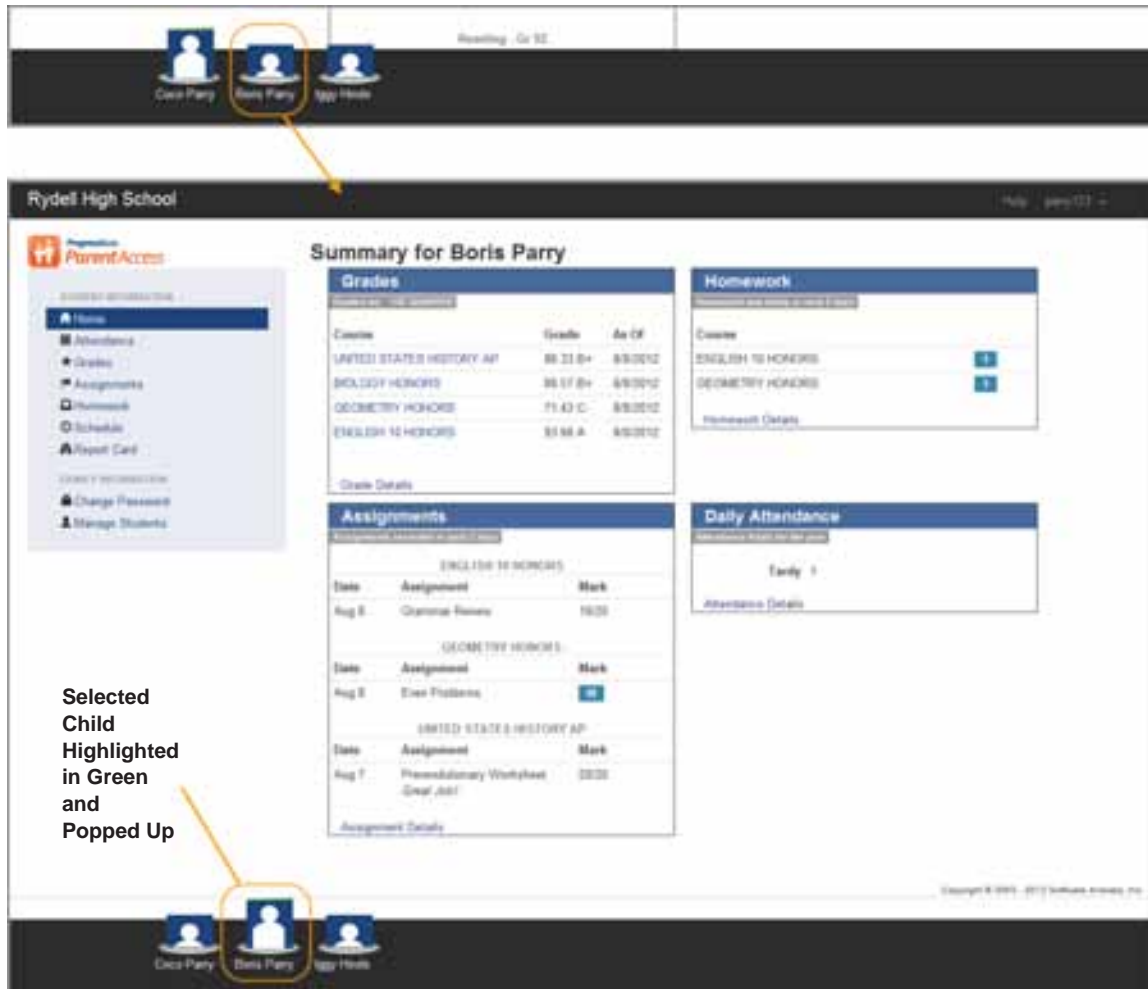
Reading - Gr 92

Cisco Parry Boris Parry Iggy Hoole

Rydell High School

Help parry123

ParentAccess

Summary for Boris Parry

STUDENT INFORMATION
Home
Attendance
Grades
Assignments
Homework
Schedule
Report Card

FAMILY INFORMATION
Change Password
Manage Students

Grades
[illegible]

| Course | Grade | As Of |
|---|---|---|
| UNITED STATES HISTORY AP | 86.33 B+ | 8/8/2012 |
| BIOLOGY HONORS | 86.57 B+ | 8/8/2012 |
| GEOMETRY HONORS | 71.43 C | 8/8/2012 |
| ENGLISH 10 HONORS | 93.68 A | 8/8/2012 |

Grade Details

Homework
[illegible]

Course
ENGLISH 10 HONORS
GEOMETRY HONORS

Homework Details

Assignments
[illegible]

ENGLISH 10 HONORS

| Date | Assignment | Mark |
|---|---|---|
| Aug 8 | Grammar Review | 19/20 |

GEOMETRY HONORS

| Date | Assignment | Mark |
|---|---|---|
| Aug 8 | Even Problems | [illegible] |

UNITED STATES HISTORY AP

| Date | Assignment | Mark |
|---|---|---|
| Aug 7 | Prerevolutionary Worksheet Great Job! | 20/20 |

Assignment Details

Daily Attendance
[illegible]

Tardy 1

Attendance Details

Selected Child Highlighted in Green and Popped Up

Copyright © 2003 - 2012 Software Answers, Inc.

Cisco Parry Boris Parry Iggy Hoole